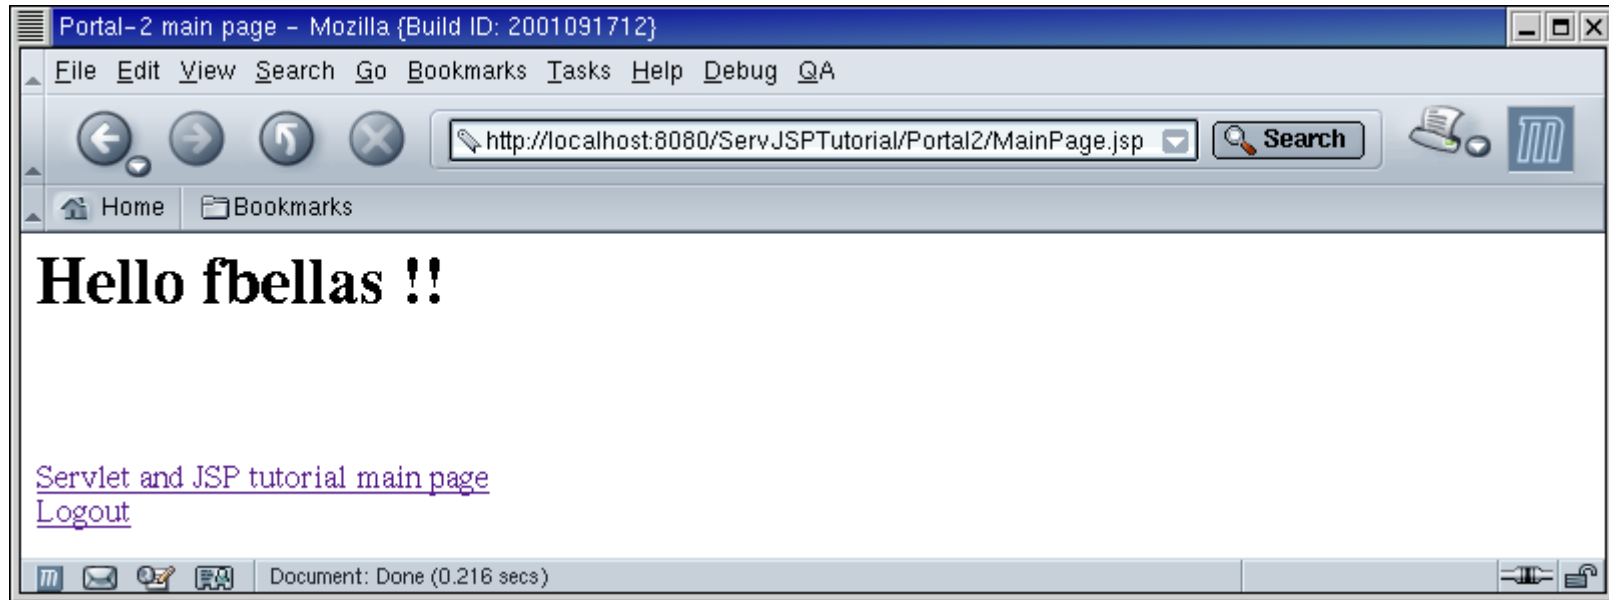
Portal-2 main page - Mozilla {Build ID: 2001091712}

File Edit View Search Go Bookmarks Tasks Help Debug QA

http://localhost:8080/ServJSPTutorial/Portal2/MainPage.jsp

Search

Home Bookmarks

Hello fbellas !!

Servlet and JSP tutorial main page
Logout

Document: Done (0.216 secs)